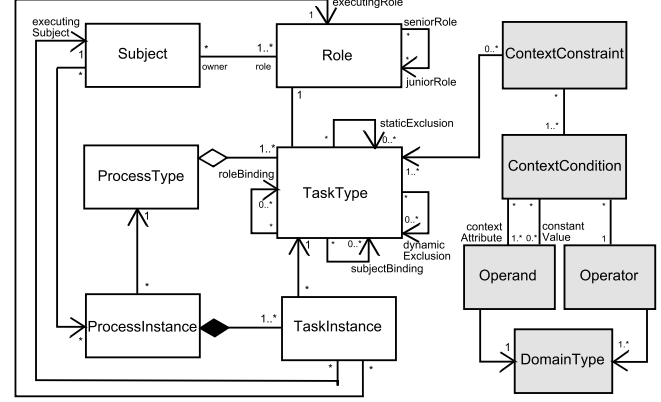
executingRole
1
executing Subject
1
*
Subject
*
owner
1..*
role
Role
seniorRole
*
*
juniorRole
0..*
ContextConstraint
1
*
1..*
staticExclusion
0..*
*
1..*
ProcessType
roleBinding
TaskType
1..*
ContextCondition
1
0..*
*
*
0..*
1
*
0..*
dynamic Exclusion
subjectBinding
context Attribute
*
*
1..*
0..*
constant Value
*
1
Operand
Operator
*
*
ProcessInstance
1..*
TaskInstance
*
1
DomainType
1..*
*
*